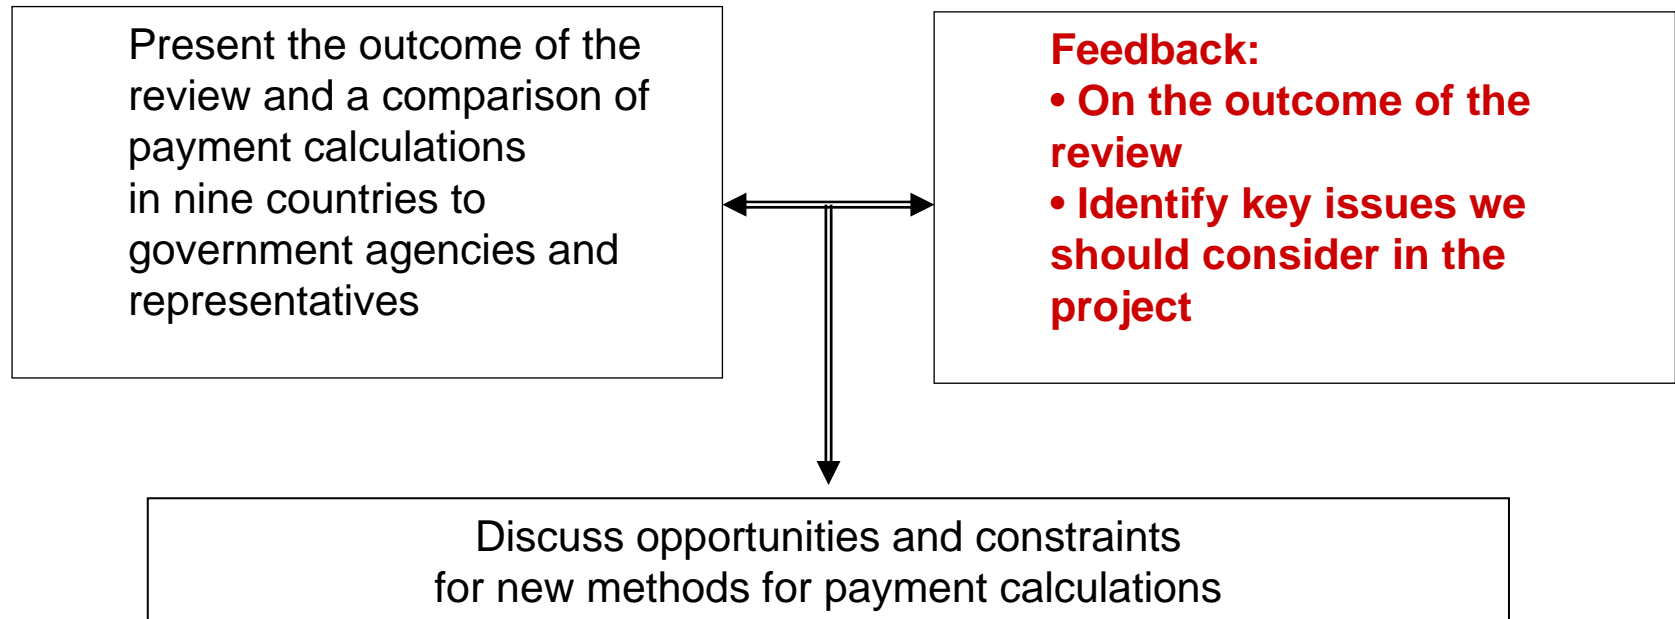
Present the outcome of the review and a comparison of payment calculations in nine countries to government agencies and representatives

Feedback:
• On the outcome of the review
• Identify key issues we should consider in the project

Discuss opportunities and constraints for new methods for payment calculations